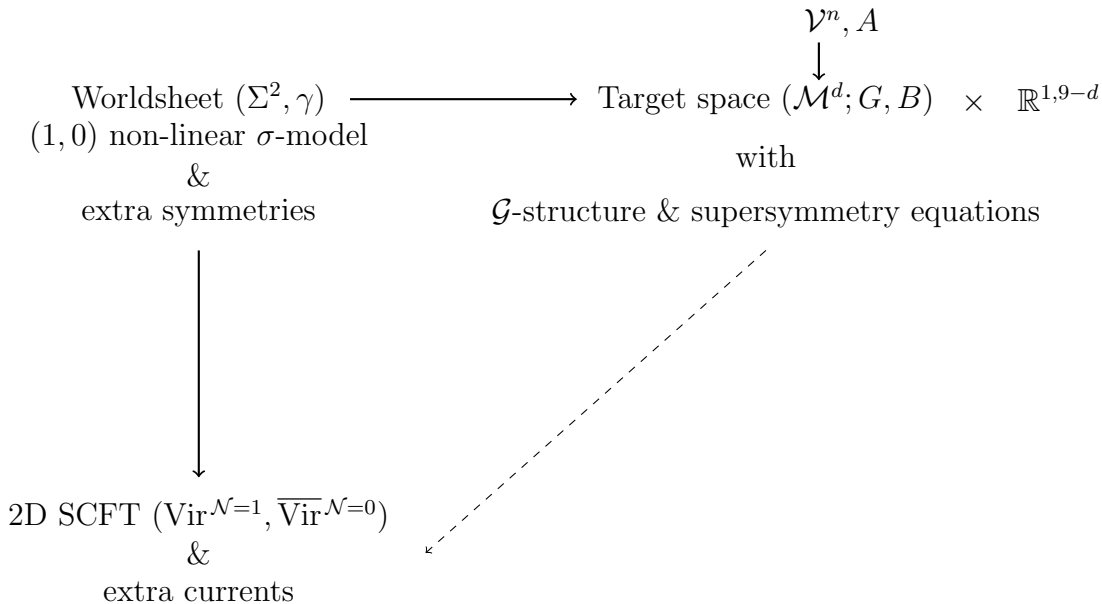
$\mathcal{V}^n, A$

Worldsheet $(\Sigma^2, \gamma)$
$(1,0)$ non-linear $\sigma$-model
&
extra symmetries

Target space $(\mathcal{M}^d; G, B)$ $\times$ $\mathbb{R}^{1,9-d}$
with
$\mathcal{G}$-structure & supersymmetry equations

2D SCFT $(\text{Vir}^{\mathcal{N}=1}, \overline{\text{Vir}}^{\mathcal{N}=0})$
&
extra currents